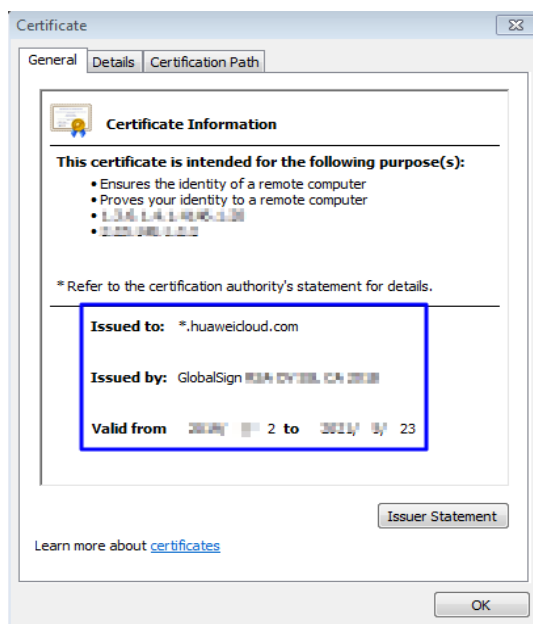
Certificate

General | Details | Certification Path

Certificate Information

This certificate is intended for the following purpose(s):

• Ensures the identity of a remote computer
• Proves your identity to a remote computer
• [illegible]
• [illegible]

* Refer to the certification authority's statement for details.

Issued to: *.huaweicloud.com

Issued by: GlobalSign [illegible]

Valid from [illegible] 2 to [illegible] 23

Issuer Statement

Learn more about certificates

OK